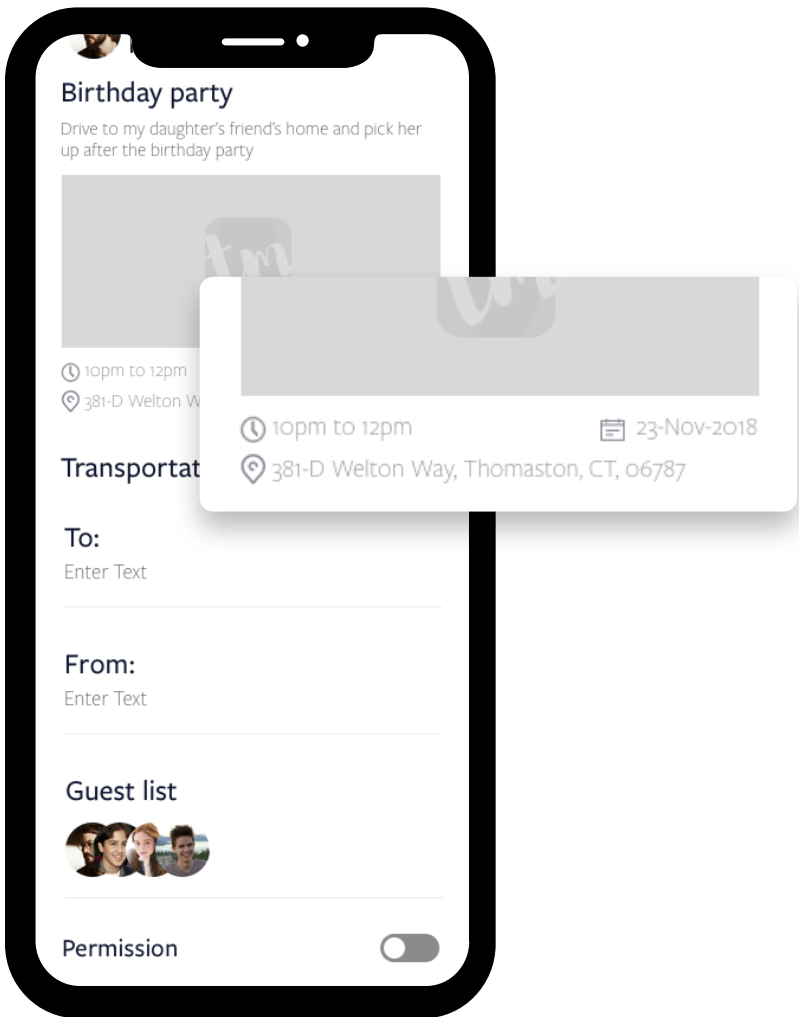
Birthday party

Drive to my daughter's friend's home and pick her up after the birthday party

10pm to 12pm

381-D Welton W

Transportat

10pm to 12pm

23-Nov-2018

381-D Welton Way, Thomaston, CT, 06787

To:

Enter Text

From:

Enter Text

Guest list

Permission